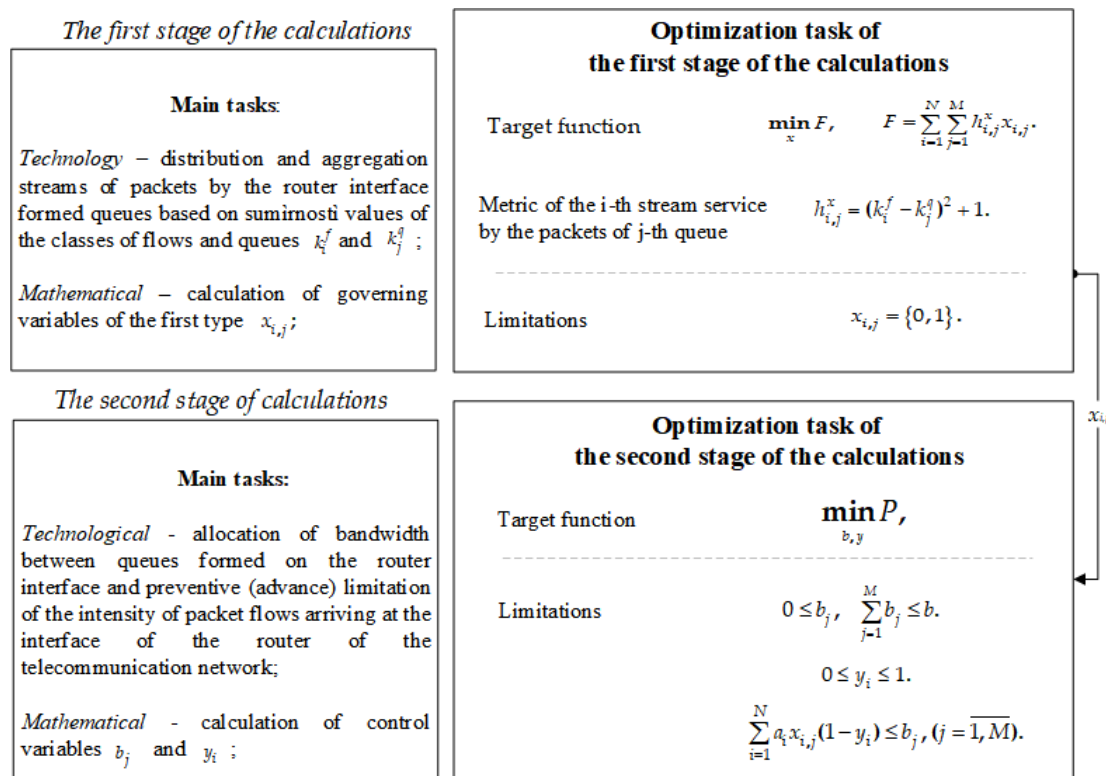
The first stage of the calculations

Main tasks:

Technology – distribution and aggregation streams of packets by the router interface formed queues based on sumìrnostì values of the classes of flows and queues $k_i^f$ and $k_j^q$ ;

Mathematical – calculation of governing variables of the first type $x_{i,j}$;

Optimization task of the first stage of the calculations

Target function $\min_x F$, $F = \sum_{i=1}^{N} \sum_{j=1}^{M} h_{i,j}^x x_{i,j}$.

Metric of the i-th stream service by the packets of j-th queue $h_{i,j}^x = (k_i^f - k_j^q)^2 + 1$.

Limitations $x_{i,j} = \{0, 1\}$.

$x_{i,}$

The second stage of calculations

Main tasks:

Technological - allocation of bandwidth between queues formed on the router interface and preventive (advance) limitation of the intensity of packet flows arriving at the interface of the router of the telecommunication network;

Mathematical - calculation of control variables $b_j$ and $y_i$ ;

Optimization task of the second stage of the calculations

Target function $\min_{b,y} P$,

Limitations $0 \le b_j$, $\sum_{j=1}^{M} b_j \le b$.

$0 \le y_i \le 1$.

$\sum_{i=1}^{N} a_i x_{i,j}(1-y_i) \le b_j$, $(j = \overline{1, M})$.